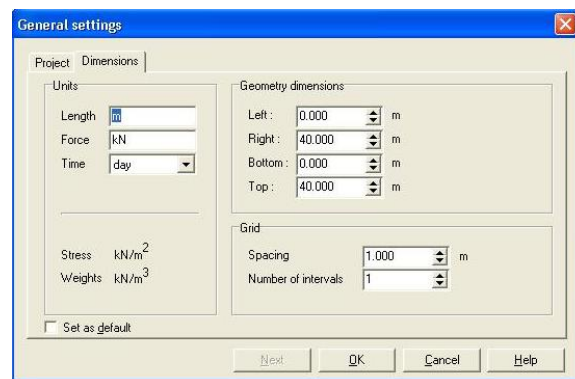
General settings

Project | Dimensions

Units

Length m
Force kN
Time day

Stress $kN/m^2$
Weights $kN/m^3$

Geometry dimensions

Left : 0.000 m
Right : 40.000 m
Bottom : 0.000 m
Top : 40.000 m

Grid

Spacing 1.000 m
Number of intervals 1

Set as default

Next | OK | Cancel | Help